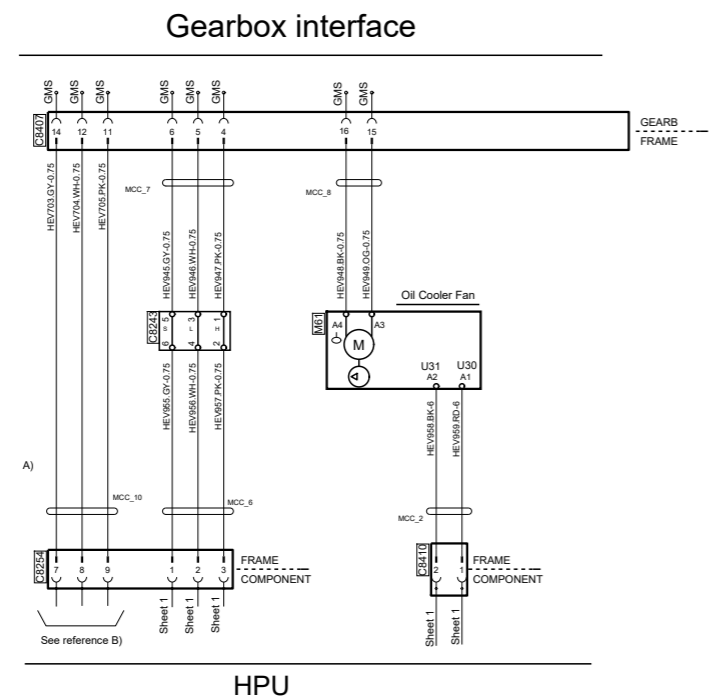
Gearbox interface

GMS GMS GMS GMS GMS GMS GMS GMS

C8407 14 12 11 6 5 4 16 15

GEARB
FRAME

MCC_7
MCC_8

HEV703.GY-0.75
HEV704.WH-0.75
HEV705.PK-0.75
HEV945.GY-0.75
HEV946.WH-0.75
HEV947.PK-0.75
HEV948.BK-0.75
HEV949.OG-0.75

Oil Cooler Fan

C8243 5 3 1 6 4 2

M61 A4 A3
M

U31 U30
A2 A1

HEV955.GY-0.75
HEV956.WH-0.75
HEV957.PK-0.75
HEV958.BK-6
HEV959.RD-6

A)

MCC_10
MCC_6
MCC_2

C8254 7 8 9 1 2 3
FRAME
COMPONENT

C8410 2 1
FRAME
COMPONENT

Sheet 1 Sheet 1 Sheet 1
Sheet 1 Sheet 1

See reference B)

HPU